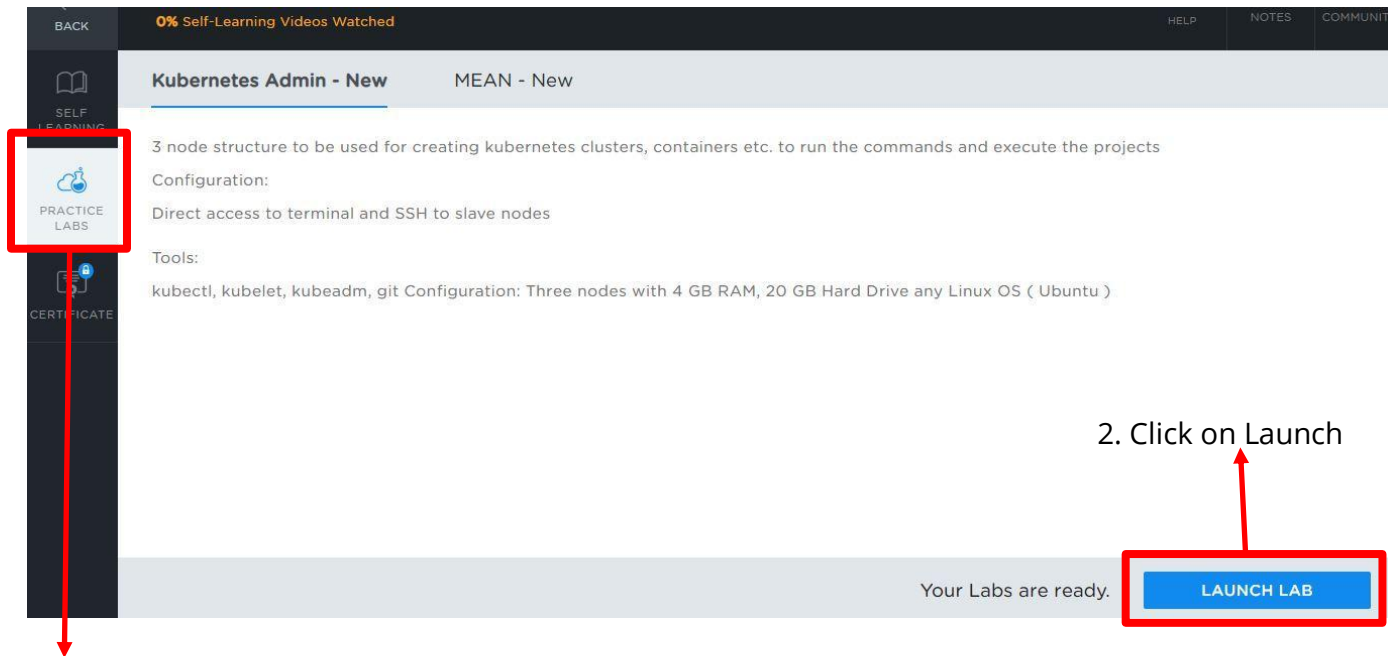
BACK

0% Self-Learning Videos Watched

HELP NOTES COMMUNIT

SELF LEARNING

PRACTICE LABS

CERTIFICATE

Kubernetes Admin - New MEAN - New

3 node structure to be used for creating kubernetes clusters, containers etc. to run the commands and execute the projects

Configuration:

Direct access to terminal and SSH to slave nodes

Tools:

kubectl, kubelet, kubeadm, git Configuration: Three nodes with 4 GB RAM, 20 GB Hard Drive any Linux OS ( Ubuntu )

2. Click on Launch

Your Labs are ready.

LAUNCH LAB